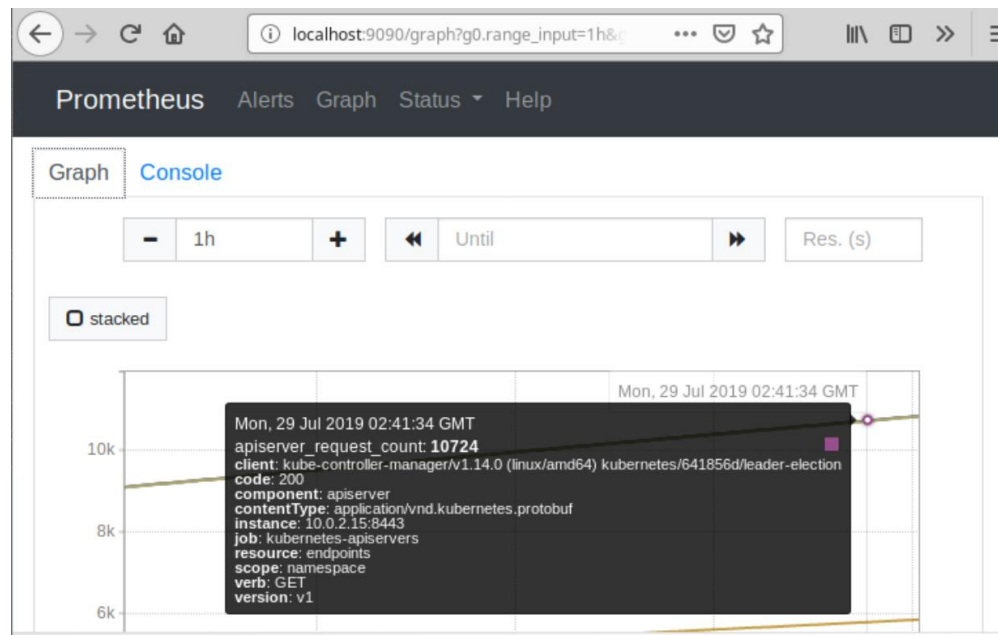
localhost:9090/graph?g0.range_input=1h&g

Prometheus Alerts Graph Status Help

Graph Console

- 1h +

Until

Res. (s)

stacked

Mon, 29 Jul 2019 02:41:34 GMT

10k

8k

6k

Mon, 29 Jul 2019 02:41:34 GMT
apiserver_request_count: **10724**
**client**: kube-controller-manager/v1.14.0 (linux/amd64) kubernetes/641856d/leader-election
**code**: 200
**component**: apiserver
**contentType**: application/vnd.kubernetes.protobuf
**instance**: 10.0.2.15:8443
**job**: kubernetes-apiservers
**resource**: endpoints
**scope**: namespace
**verb**: GET
**version**: v1